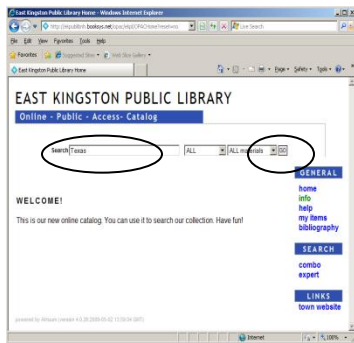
East Kingston Public Library Home - Windows Internet Explorer

http://ekpublib.booksys.net/opac/ekpl/OPAC/scieSrchweb

Live Search

File Edit View Favorites Tools Help

Favorites Suggested Sites Web Slice Gallery

East Kingston Public Library Home

Page Safety Tools

EAST KINGSTON PUBLIC LIBRARY

Online - Public - Access - Catalog

Search Texas ALL ALL materials GO

GENERAL
home
info
help
my items
bibliography

WELCOME!

This is our new online catalog. You can use it to search our collection. Have fun!

SEARCH
combo
expert

LINKS
town website

powered by Athena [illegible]

Internet 100%